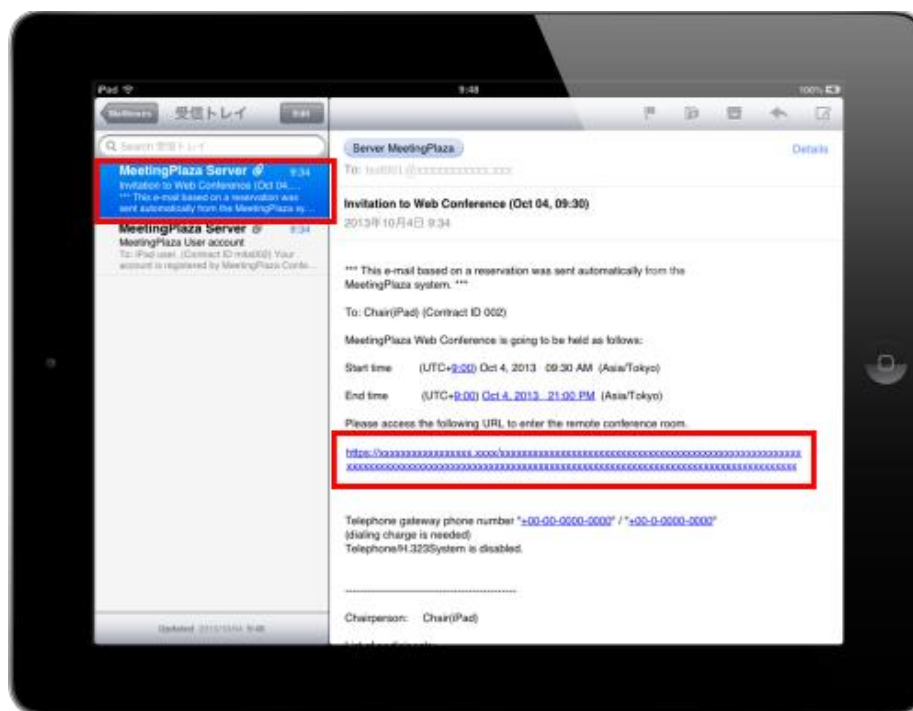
iPad 9:48 100%

Mailboxes 受信トレイ Edit

Q Search 受信トレイ

MeetingPlaza Server 9:34
Invitation to Web Conference (Oct 04,...
*** This e-mail based on a reservation was sent automatically from the MeetingPlaza sy...

MeetingPlaza Server 9:34
MeetingPlaza User account
To: iPad user. (Contract ID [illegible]) Your account is registered by MeetingPlaza Confe...

Updated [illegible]

Server MeetingPlaza
To: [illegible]
Details

Invitation to Web Conference (Oct 04, 09:30)
2013年10月4日 9:34

*** This e-mail based on a reservation was sent automatically from the MeetingPlaza system. ***

To: Chair(iPad) (Contract ID 002)

MeetingPlaza Web Conference is going to be held as follows:

Start time (UTC+9:00) Oct 4, 2013 09:30 AM (Asia/Tokyo)

End time (UTC+9:00) Oct 4, 2013 21:00 PM (Asia/Tokyo)

Please access the following URL to enter the remote conference room.

https://xxxxxxxxxxxxxxxx.xxxx/xxxxxxxxxxxxxxxxxxxxxxxxxxxxxxxxxxxxxxxxxxxxxxxxxxxxxxxxxxxxxxxxxxxxxxxxxxxxxxxxxxxxxxxxxxxxxxxxxxxxxxxxxxxxxxxxxxxxxxxxxxxxxxxxxxxx

Telephone gateway phone number "+00-00-0000-0000" / "+00-0-0000-0000"
(dialing charge is needed)
Telephone/H.323System is disabled.

Chairperson: Chair(iPad)